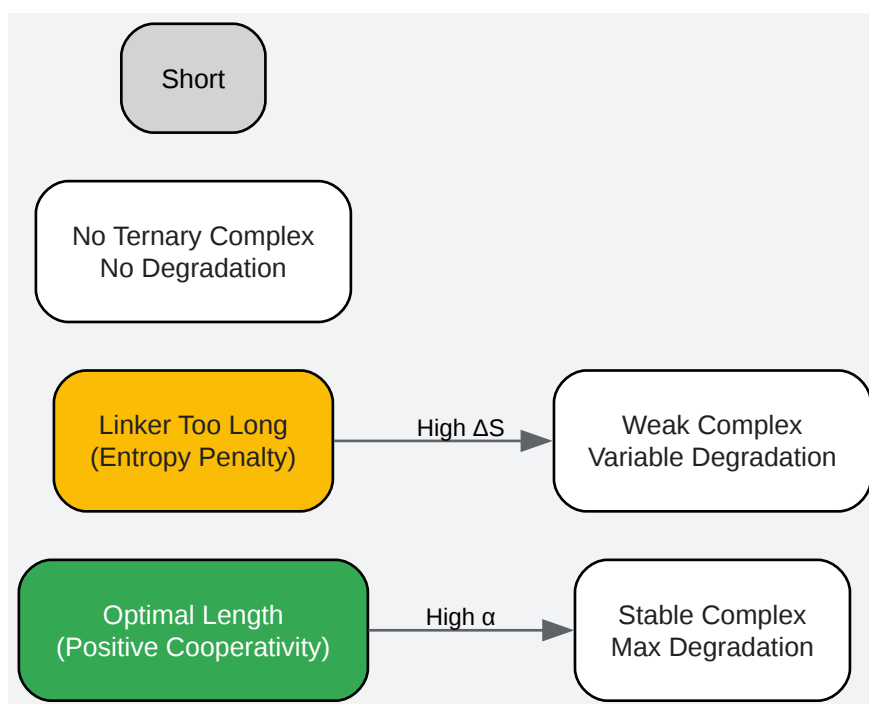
Short

No Ternary Complex
No Degradation

Linker Too Long
(Entropy Penalty)

High $\Delta S$

Weak Complex
Variable Degradation

Optimal Length
(Positive Cooperativity)

High $\alpha$

Stable Complex
Max Degradation